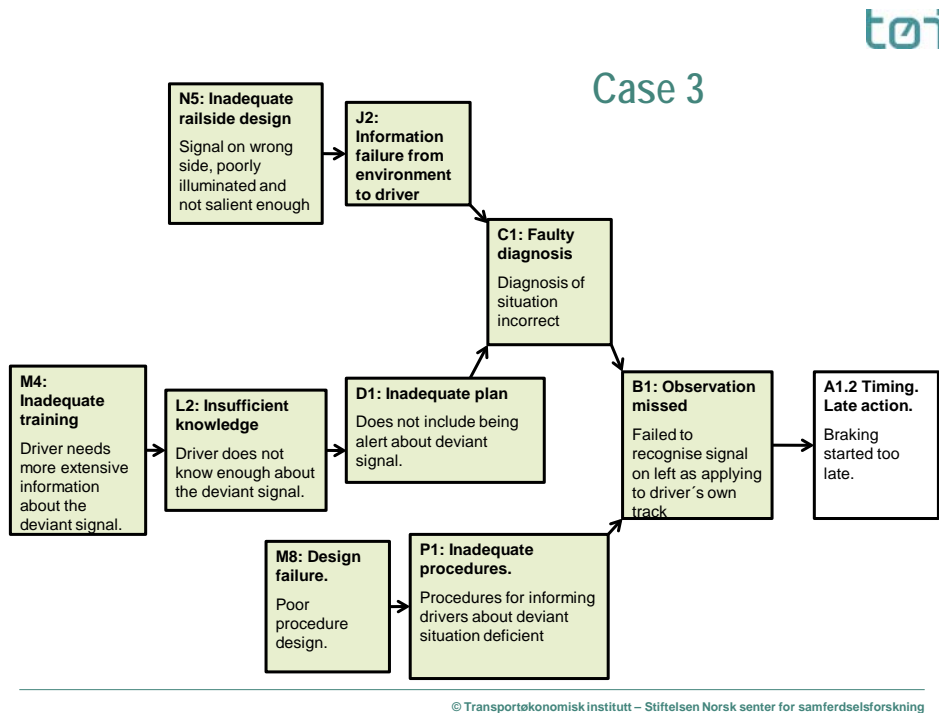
tøi

Case 3

N5: Inadequate railside design

Signal on wrong side, poorly illuminated and not salient enough

J2: Information failure from environment to driver

C1: Faulty diagnosis

Diagnosis of situation incorrect

M4: Inadequate training

Driver needs more extensive information about the deviant signal.

L2: Insufficient knowledge

Driver does not know enough about the deviant signal.

D1: Inadequate plan

Does not include being alert about deviant signal.

B1: Observation missed

Failed to recognise signal on left as applying to driver´s own track

A1.2 Timing. Late action.

Braking started too late.

M8: Design failure.

Poor procedure design.

P1: Inadequate procedures.

Procedures for informing drivers about deviant situation deficient

© Transportøkonomisk institutt – Stiftelsen Norsk senter for samferdselsforskning